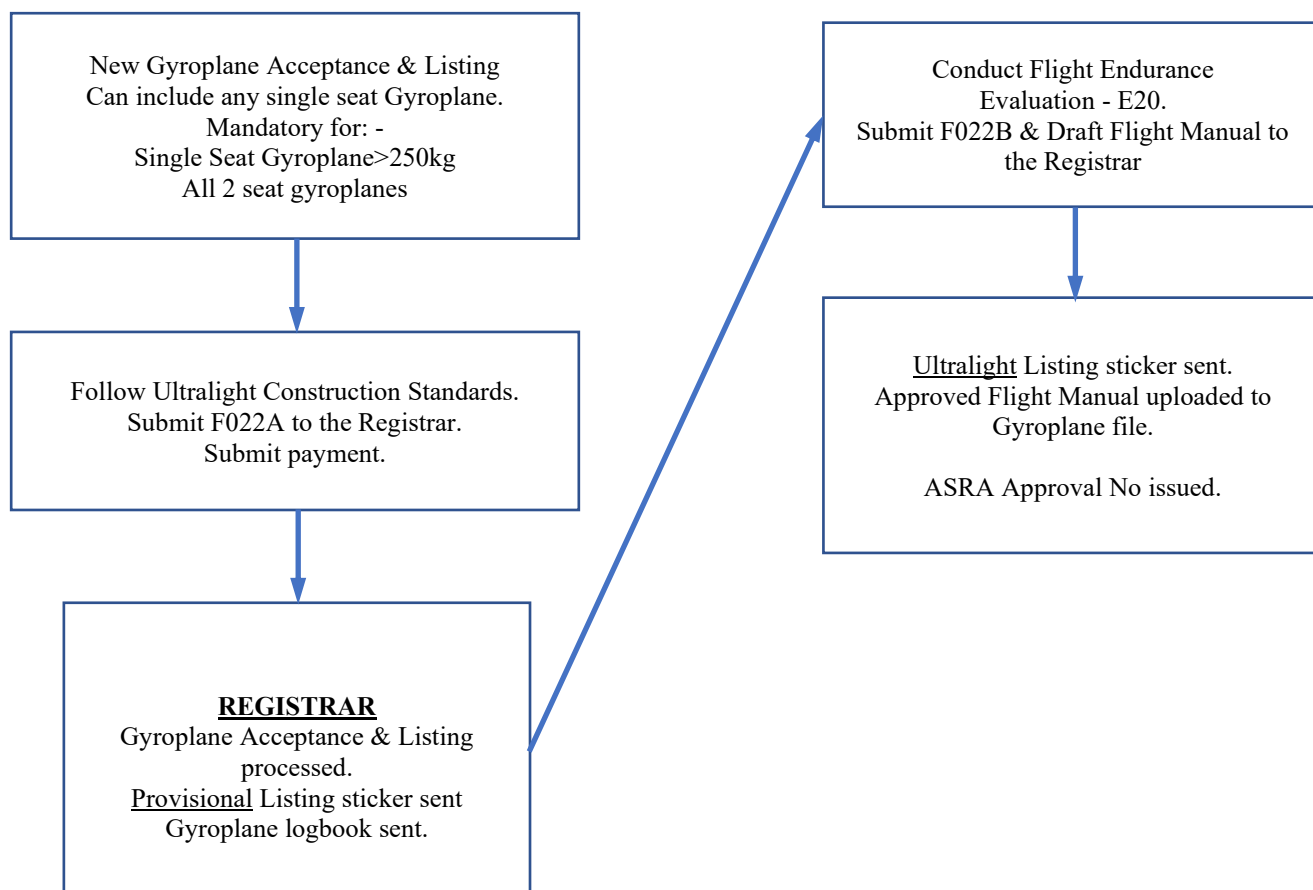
New Gyroplane Acceptance & Listing
Can include any single seat Gyroplane.
Mandatory for: -
Single Seat Gyroplane>250kg
All 2 seat gyroplanes

Follow Ultralight Construction Standards.
Submit F022A to the Registrar.
Submit payment.

REGISTRAR
Gyroplane Acceptance & Listing processed.
Provisional Listing sticker sent
Gyroplane logbook sent.

Conduct Flight Endurance Evaluation - E20.
Submit F022B & Draft Flight Manual to the Registrar

Ultralight Listing sticker sent.
Approved Flight Manual uploaded to Gyroplane file.

ASRA Approval No issued.